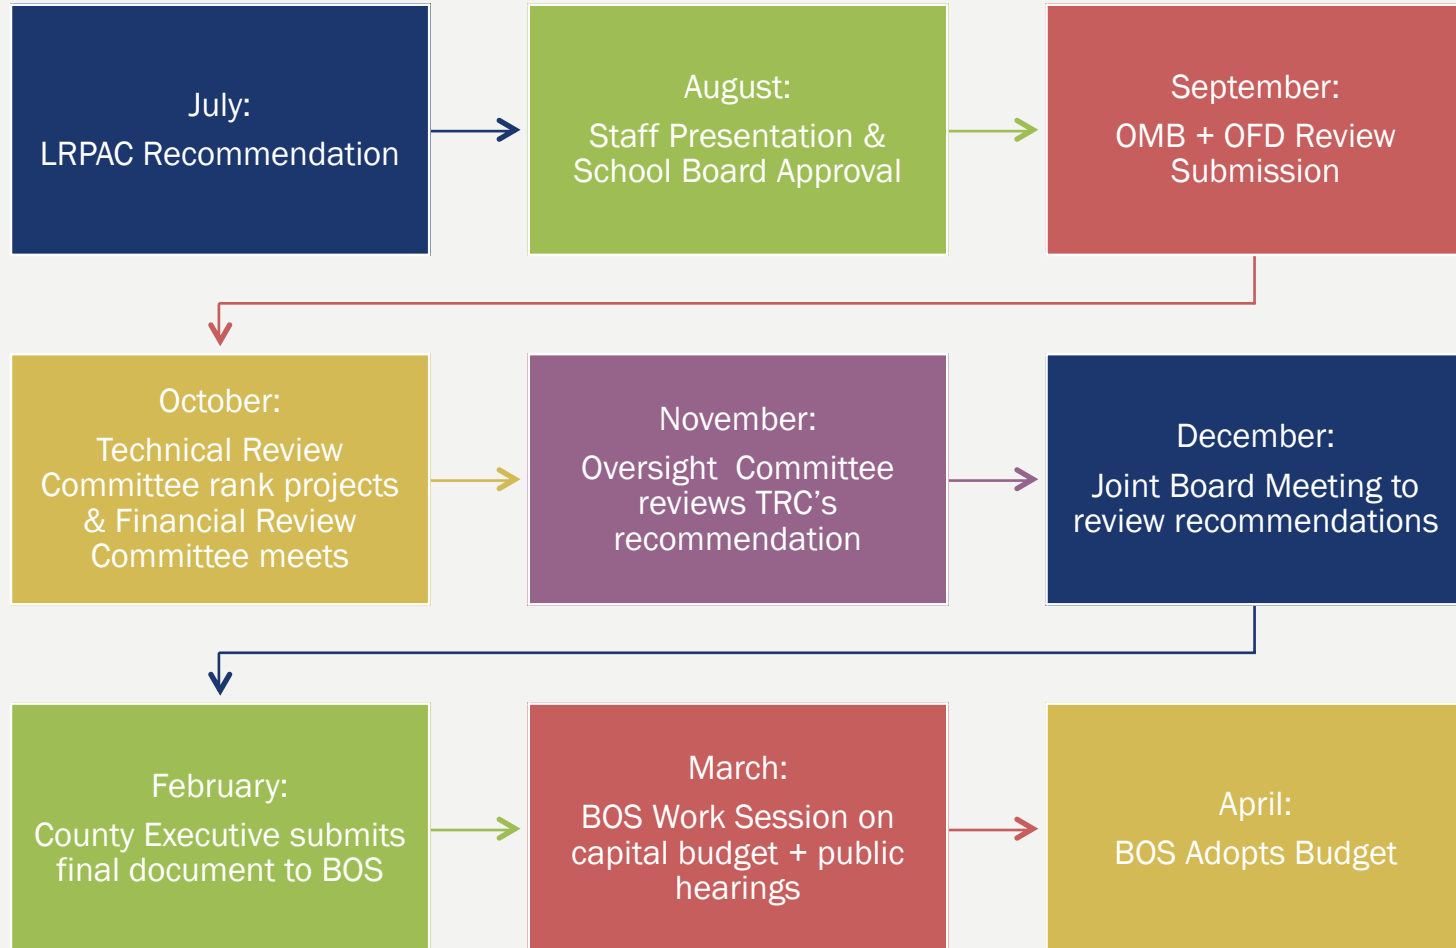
July:
LRPAC Recommendation

August:
Staff Presentation & School Board Approval

September:
OMB + OFD Review Submission

October:
Technical Review Committee rank projects & Financial Review Committee meets

November:
Oversight Committee reviews TRC’s recommendation

December:
Joint Board Meeting to review recommendations

February:
County Executive submits final document to BOS

March:
BOS Work Session on capital budget + public hearings

April:
BOS Adopts Budget